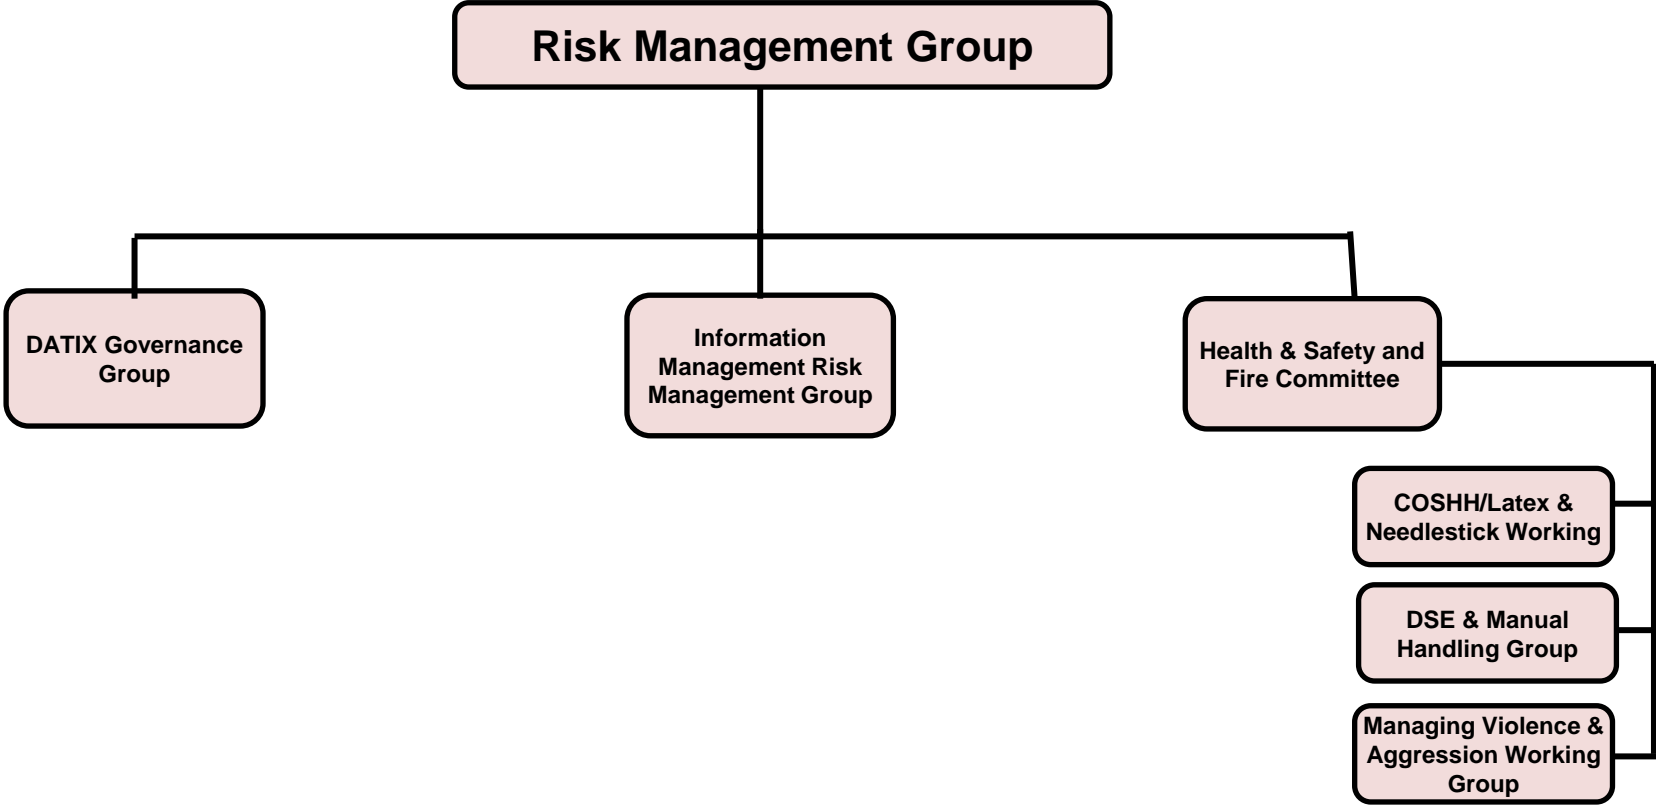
Risk Management Group

DATIX Governance Group

Information Management Risk Management Group

Health & Safety and Fire Committee

COSHH/Latex & Needlestick Working

DSE & Manual Handling Group

Managing Violence & Aggression Working Group